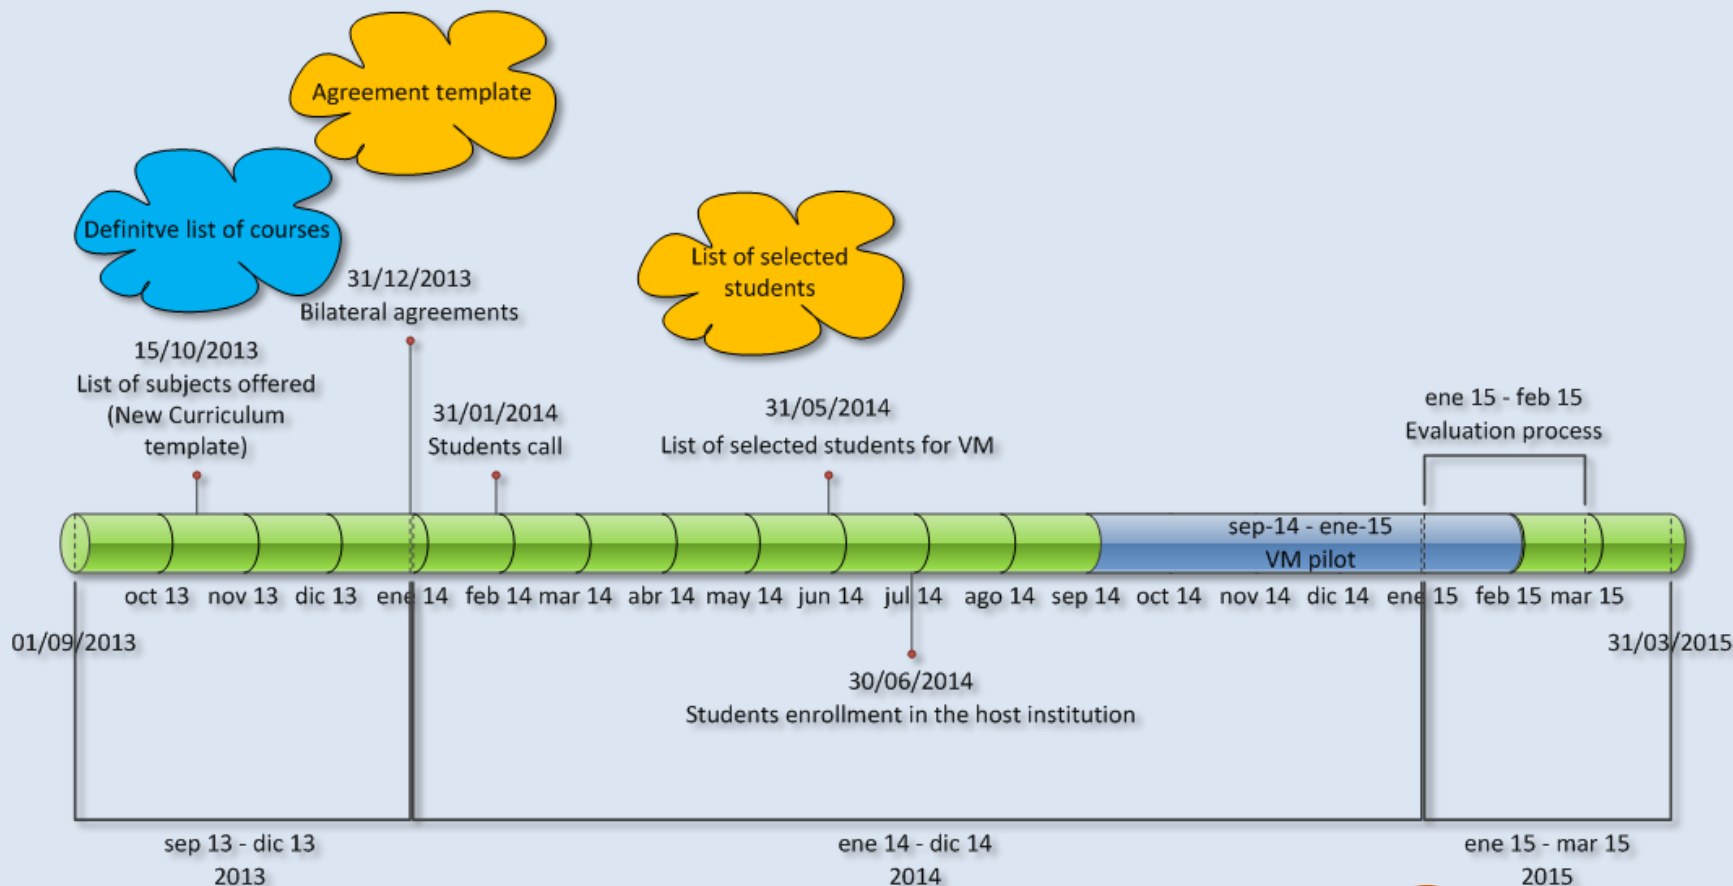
Agreement template

Definitve list of courses

List of selected students

31/12/2013
Bilateral agreements

15/10/2013
List of subjects offered
(New Curriculum template)

31/01/2014
Students call

31/05/2014
List of selected students for VM

ene 15 - feb 15
Evaluation process

sep-14 - ene-15
VM pilot

oct 13 nov 13 dic 13 ene 14 feb 14 mar 14 abr 14 may 14 jun 14 jul 14 ago 14 sep 14 oct 14 nov 14 dic 14 ene 15 feb 15 mar 15

01/09/2013

31/03/2015

30/06/2014
Students enrollment in the host institution

sep 13 - dic 13
2013

ene 14 - dic 14
2014

ene 15 - mar 15
2015